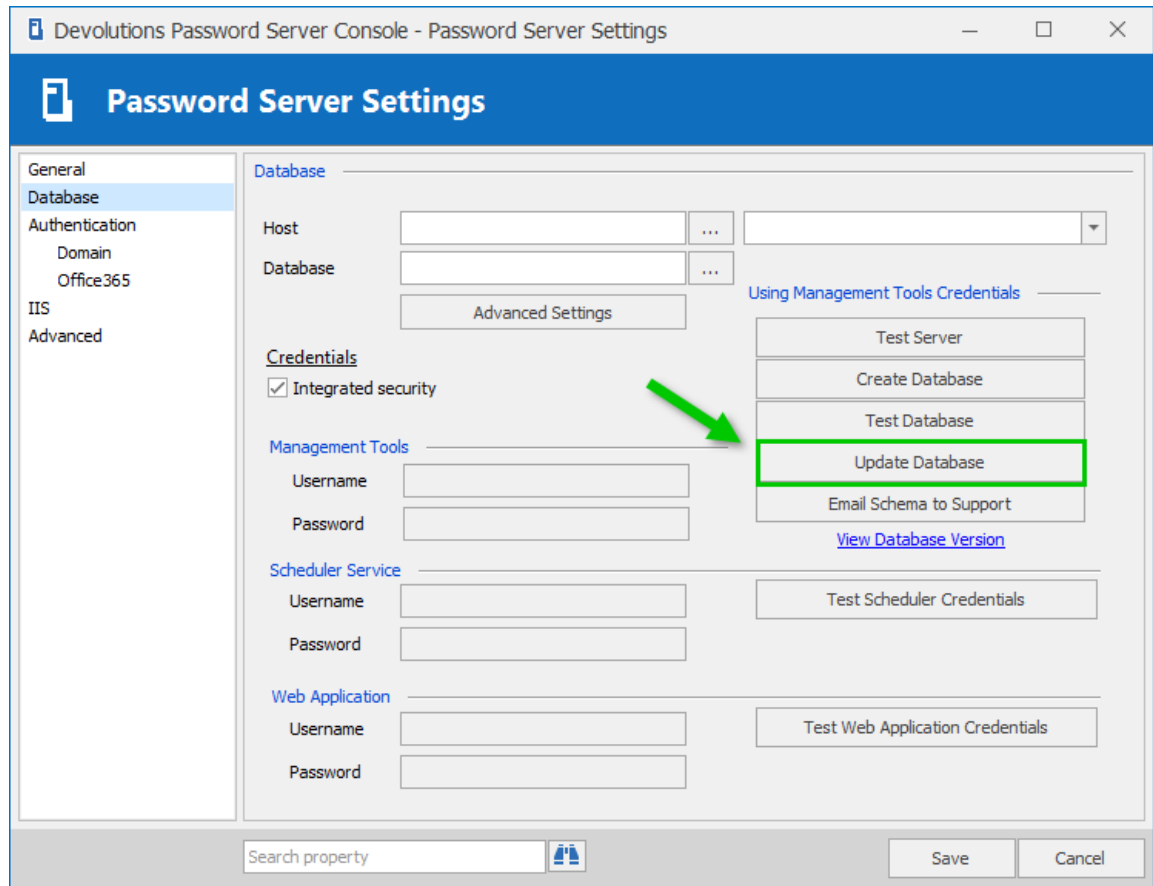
Devolutions Password Server Console - Password Server Settings

Password Server Settings

General
Database
Authentication
Domain
Office365
IIS
Advanced

Database

Host ...
Database ...
Advanced Settings

Credentials
Integrated security

Using Management Tools Credentials
Test Server
Create Database
Test Database
Update Database
Email Schema to Support
View Database Version

Management Tools
Username
Password

Scheduler Service
Username
Password
Test Scheduler Credentials

Web Application
Username
Password
Test Web Application Credentials

Search property
Save
Cancel